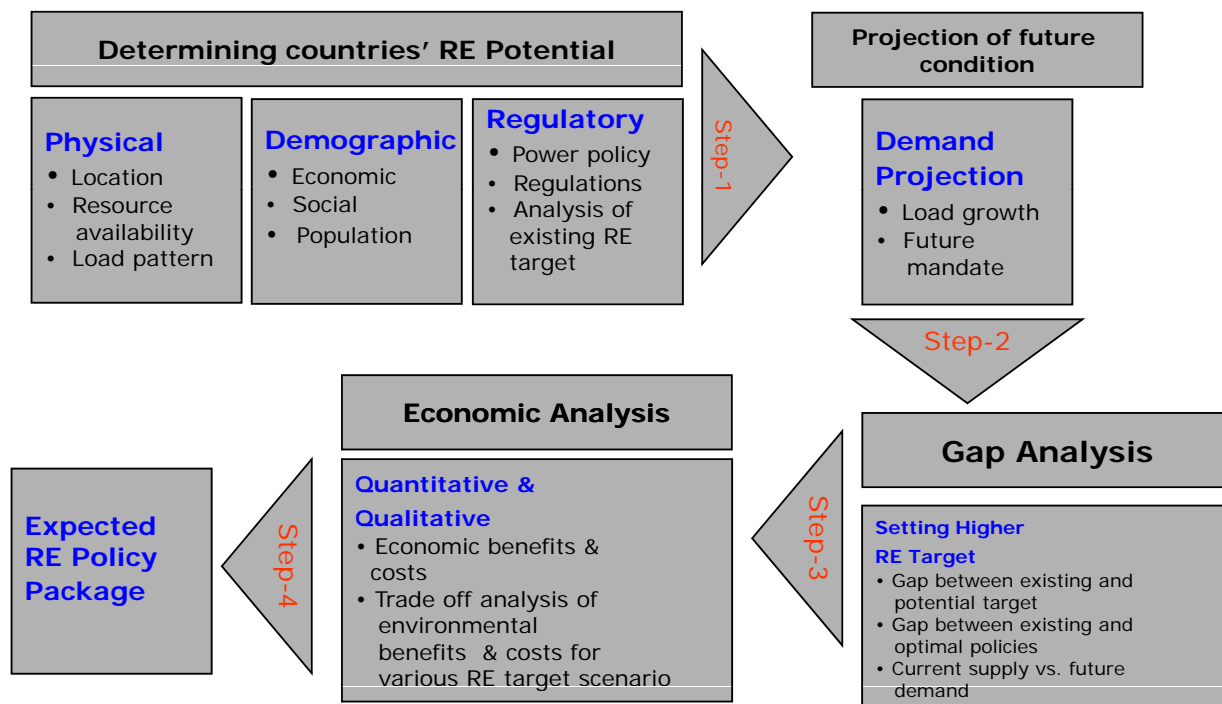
Determining countries' RE Potential

Physical
• Location
• Resource availability
• Load pattern

Demographic
• Economic
• Social
• Population

Regulatory
• Power policy
• Regulations
• Analysis of existing RE target

Step-1

Projection of future condition

Demand Projection
• Load growth
• Future mandate

Step-2

Gap Analysis

Setting Higher RE Target
• Gap between existing and potential target
• Gap between existing and optimal policies
• Current supply vs. future demand

Step-3

Economic Analysis

Quantitative & Qualitative
• Economic benefits & costs
• Trade off analysis of environmental benefits & costs for various RE target scenario

Step-4

Expected RE Policy Package